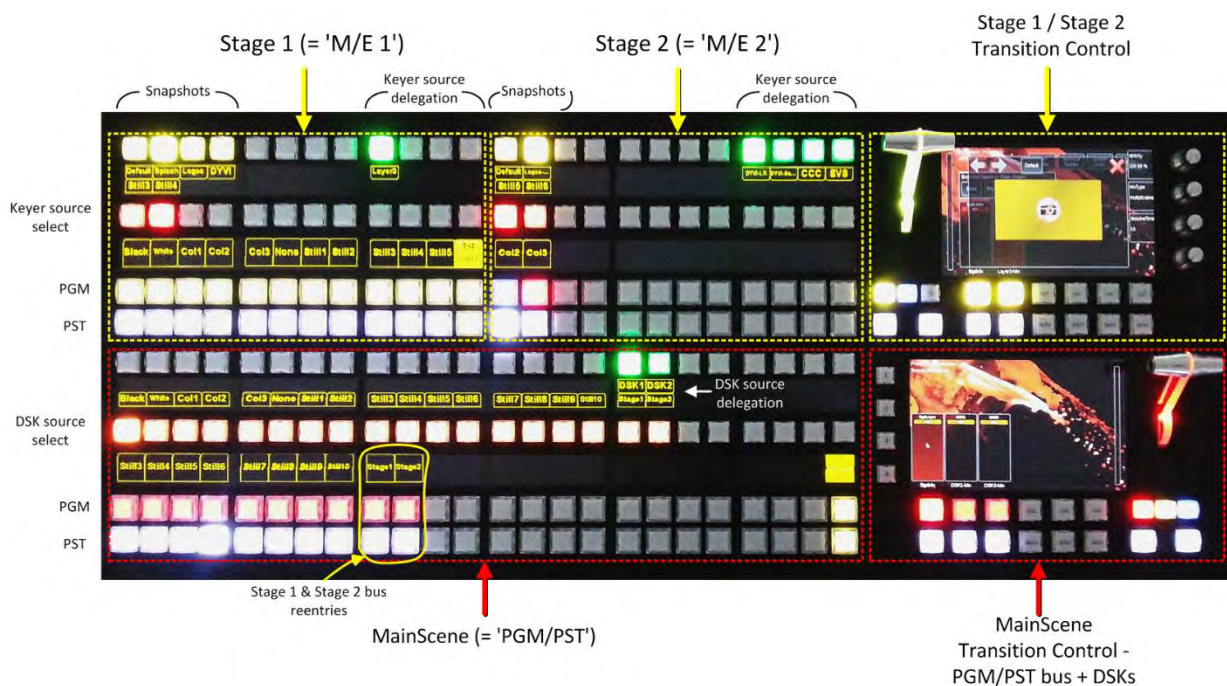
Stage 1 (= 'M/E 1')

Stage 2 (= 'M/E 2')

Stage 1 / Stage 2 Transition Control

Snapshots

Keyer source delegation

Snapshots

Keyer source delegation

Default Splash Logos DYVI Still3 Still4

Layer3

Default Logos... Still5 Still6

DYVI-LR DYVI-Ba... CCC EVS

Keyer source select

Black White Col1 Col2 Col3 None Still1 Still2 Still3 Still4 Still5

Col2 Col3

PGM

PST

Black White Col1 Col2 Col3 None Still1 Still2 Still3 Still4 Still5 Still6 Still7 Still8 Still9 Still10

DSK1 DSK2 Stage1 Stage2

DSK source delegation

DSK source select

Still3 Still4 Still5 Still6 Still7 Still8 Still9 Still10 Stage1 Stage2

PGM

PST

Stage 1 & Stage 2 bus reentries

MainScene (= 'PGM/PST')

MainScene Transition Control - PGM/PST bus + DSKs